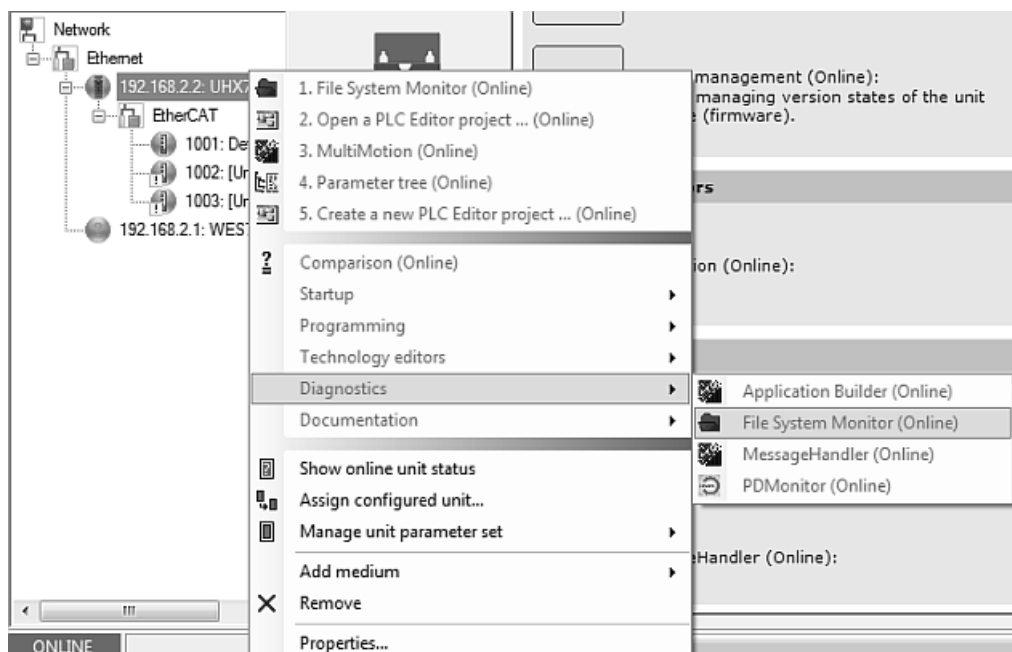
Network
Ethernet
192.168.2.2: UHX7
EtherCAT
1001: De
1002: [Ur
1003: [Ur
192.168.2.1: WEST

management (Online):
managing version states of the unit
(firmware).

rs

ion (Online):

eHandler (Online):

1. File System Monitor (Online)
2. Open a PLC Editor project ... (Online)
3. MultiMotion (Online)
4. Parameter tree (Online)
5. Create a new PLC Editor project ... (Online)
Comparison (Online)
Startup
Programming
Technology editors
Diagnostics
Documentation
Show online unit status
Assign configured unit...
Manage unit parameter set
Add medium
Remove
Properties...

Application Builder (Online)
File System Monitor (Online)
MessageHandler (Online)
PDMonitor (Online)

ONLINE